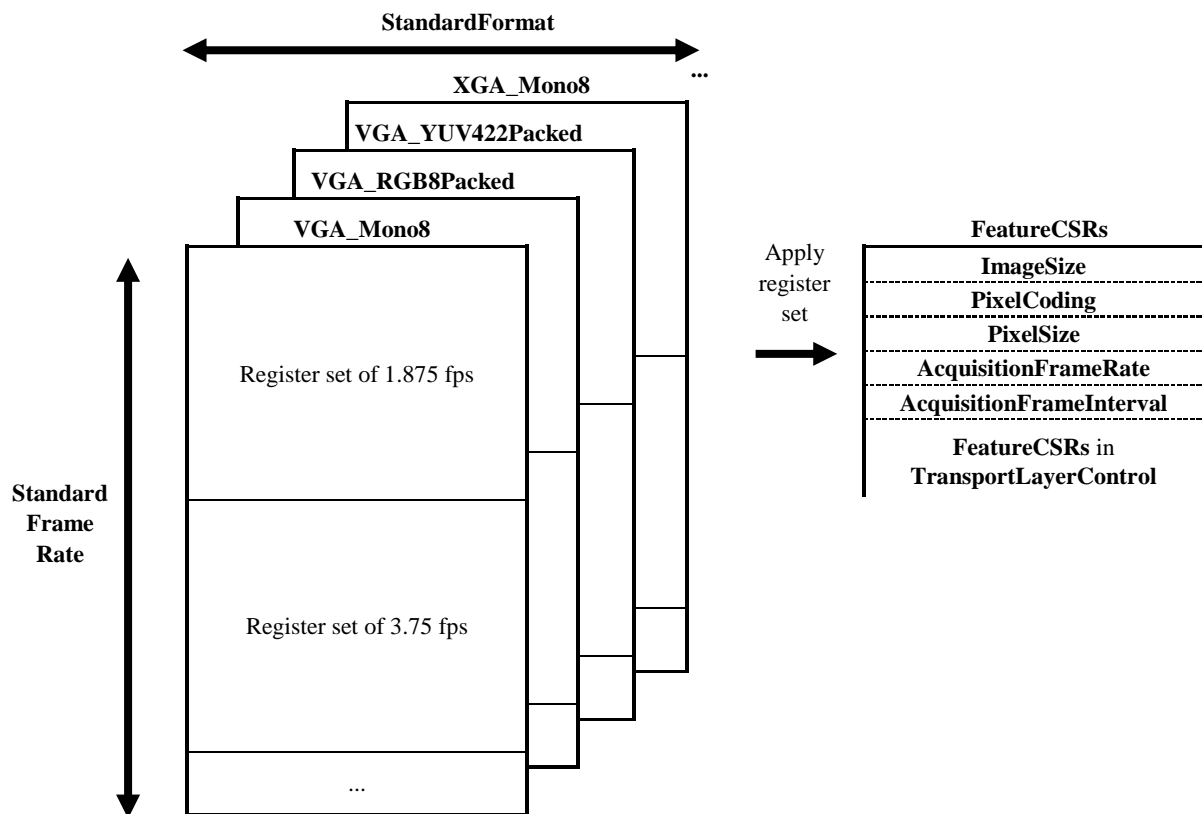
StandardFormat

...

XGA_Mono8

VGA_YUV422Packed

VGA_RGB8Packed

VGA_Mono8

Register set of 1.875 fps

Register set of 3.75 fps

...

Standard Frame Rate

Apply register set

FeatureCSRs

ImageSize

PixelCoding

PixelSize

AcquisitionFrameRate

AcquisitionFrameInterval

FeatureCSRs in TransportLayerControl